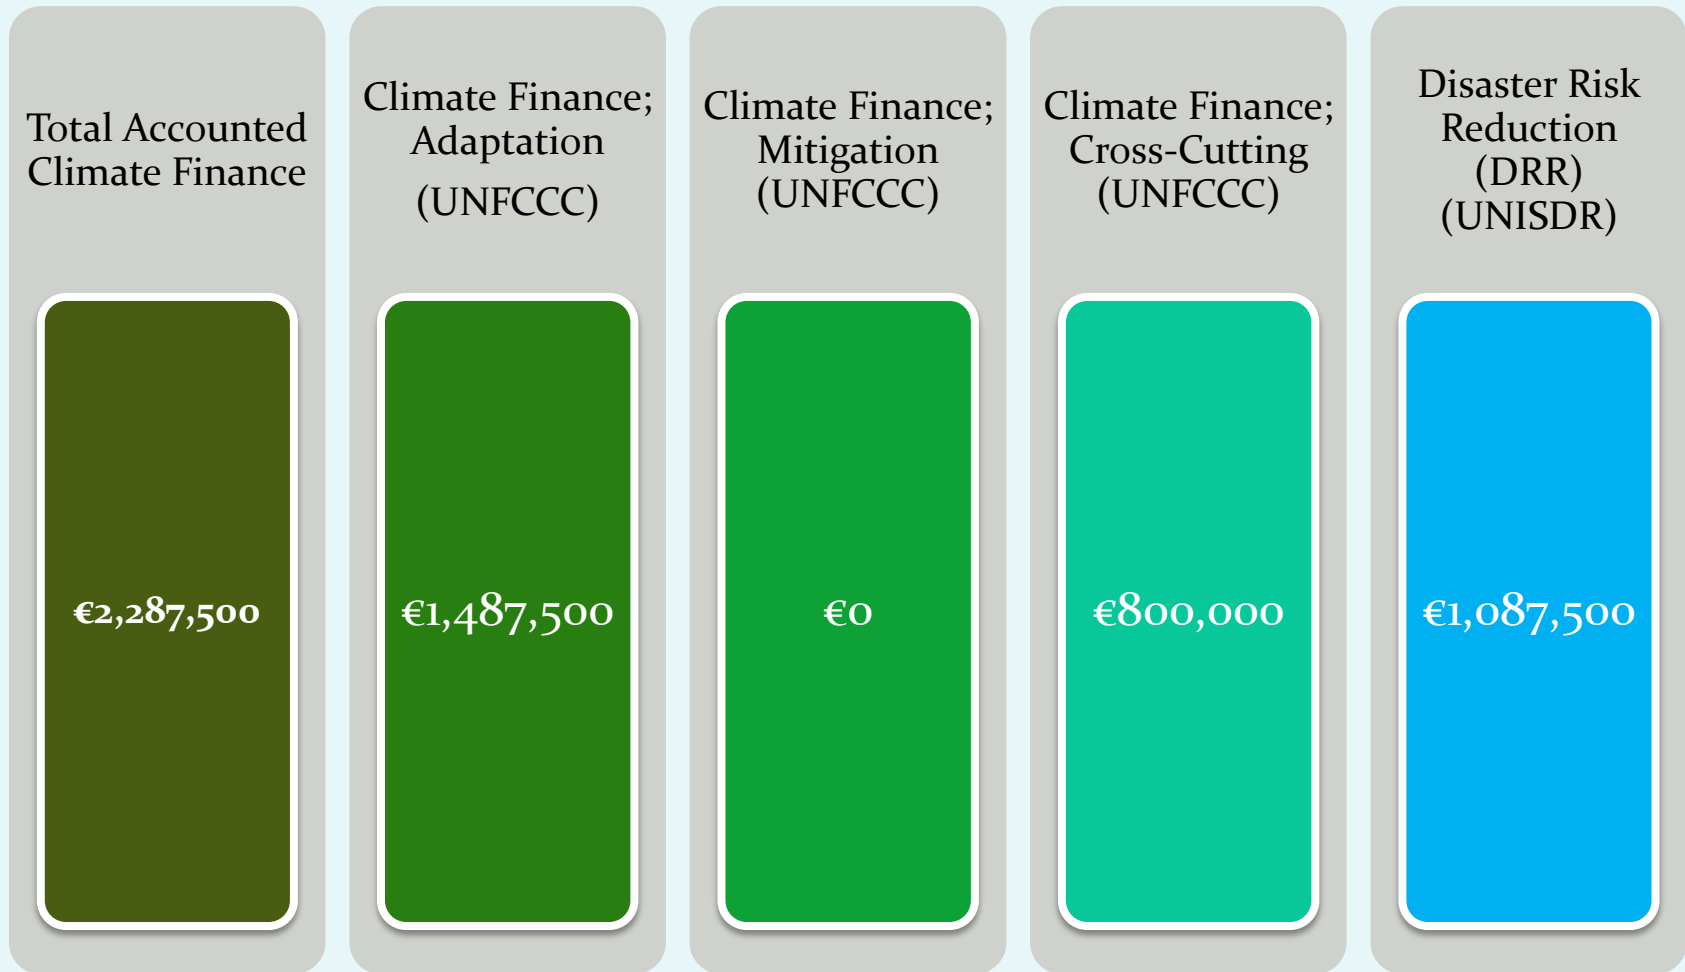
Total Accounted Climate Finance

€2,287,500

Climate Finance; Adaptation (UNFCCC)

€1,487,500

Climate Finance; Mitigation (UNFCCC)

€0

Climate Finance; Cross-Cutting (UNFCCC)

€800,000

Disaster Risk Reduction (DRR) (UNISDR)

€1,087,500